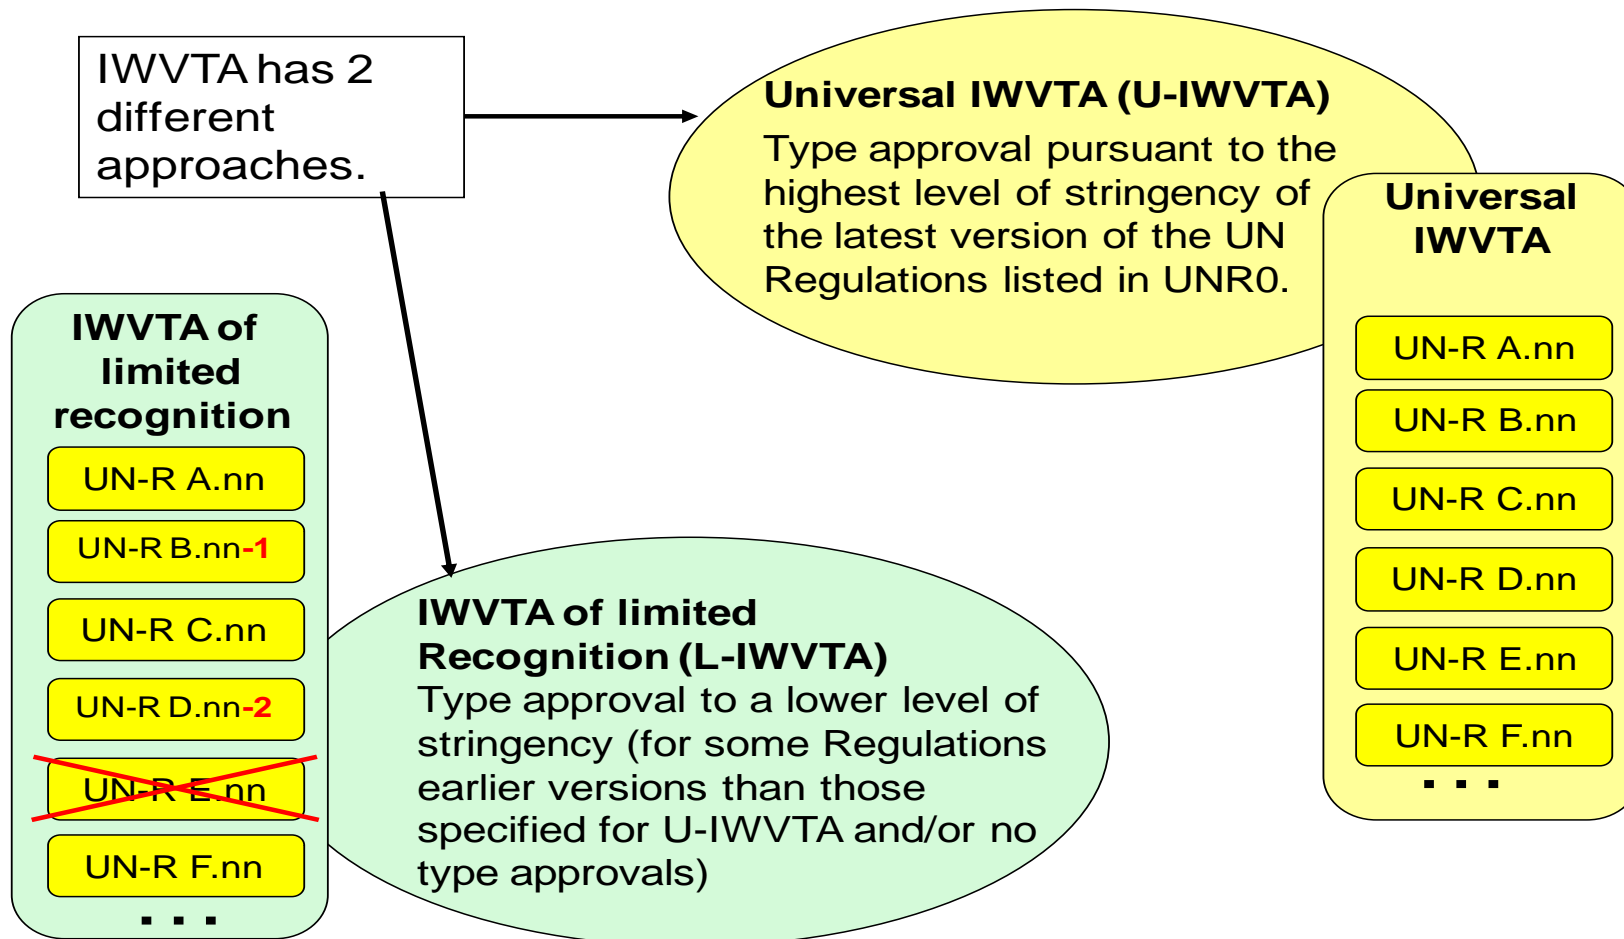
IWVTA has 2 different approaches.

Universal IWVTA (U-IWVTA)
Type approval pursuant to the highest level of stringency of the latest version of the UN Regulations listed in UNR0.

Universal IWVTA

UN-R A.nn
UN-R B.nn
UN-R C.nn
UN-R D.nn
UN-R E.nn
UN-R F.nn
. . .

IWVTA of limited recognition

UN-R A.nn
UN-R B.nn-1
UN-R C.nn
UN-R D.nn-2
UN-R E.nn
UN-R F.nn
. . .

IWVTA of limited Recognition (L-IWVTA)
Type approval to a lower level of stringency (for some Regulations earlier versions than those specified for U-IWVTA and/or no type approvals)